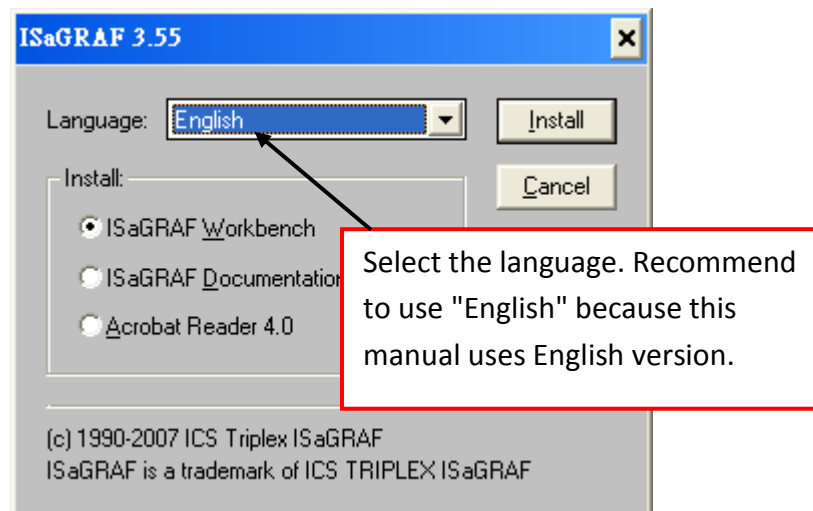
ISaGRAF 3.55

×

Language: English

Install

Cancel

Install:

ISaGRAF Workbench

ISaGRAF Documentatio

Acrobat Reader 4.0

Select the language. Recommend to use "English" because this manual uses English version.

(c) 1990-2007 ICS Triplex ISaGRAF
ISaGRAF is a trademark of ICS TRIPLEX ISaGRAF